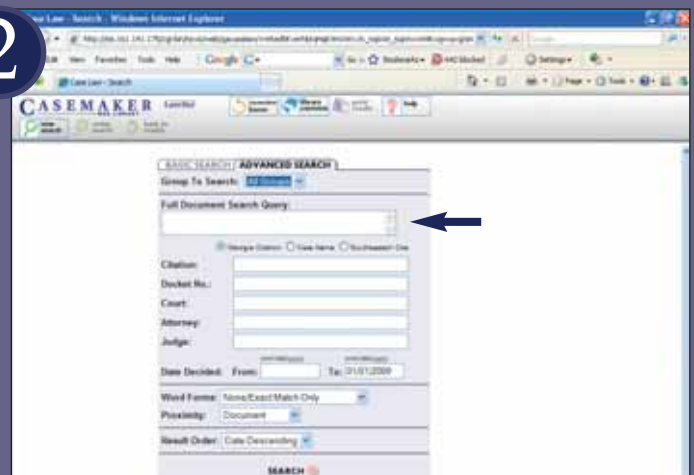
2

Case Law - Search - Windows Internet Explorer

Edit View Favorites Tools Help Google G

Case Law - Search

CASEMAKER

BASIC SEARCH ADVANCED SEARCH

Group To Search: All Groups

Full Document Search Query:

Citation:

Docket No.:

Court:

Attorney:

Judge:

Date Decided: From: To: 01/01/2009

Word Forms: None/Exact Match Only

Proximity: Document

Result Order: Date Descending

SEARCH